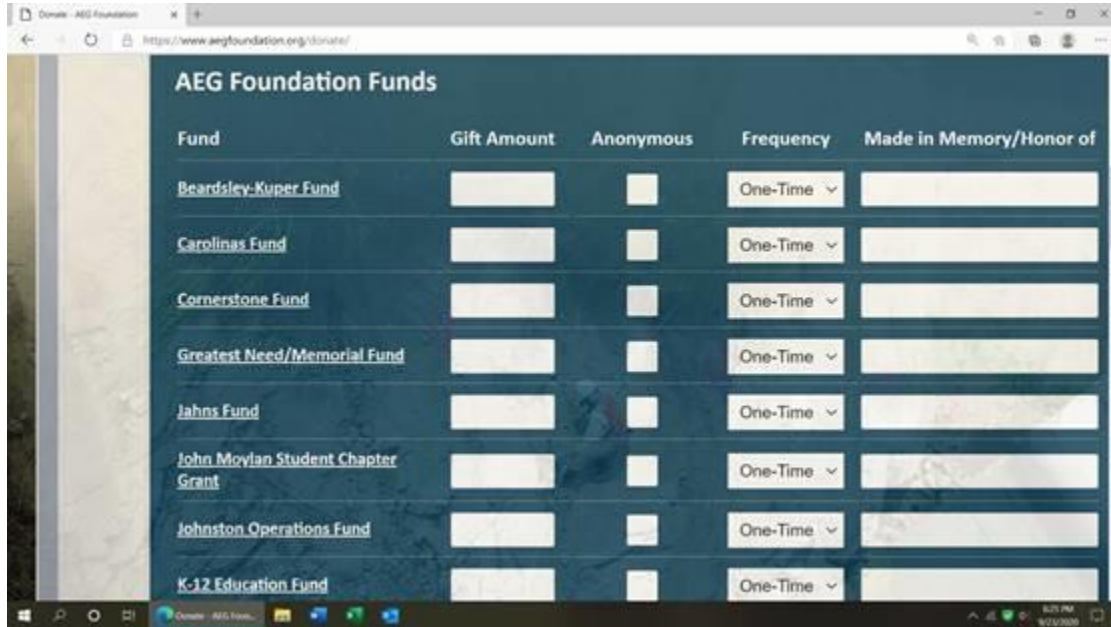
Donate · AEG Foundation

https://www.aegfoundation.org/donate/

AEG Foundation Funds

| Fund | Gift Amount | Anonymous | Frequency | Made in Memory/Honor of |
|---|---|---|---|---|
| Beardsley-Kuper Fund | | | One-Time | |
| Carolinas Fund | | | One-Time | |
| Cornerstone Fund | | | One-Time | |
| Greatest Need/Memorial Fund | | | One-Time | |
| Jahns Fund | | | One-Time | |
| John Moylan Student Chapter Grant | | | One-Time | |
| Johnston Operations Fund | | | One-Time | |
| K-12 Education Fund | | | One-Time | |

Donate · AEG Foun...

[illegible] PM
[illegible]/2020